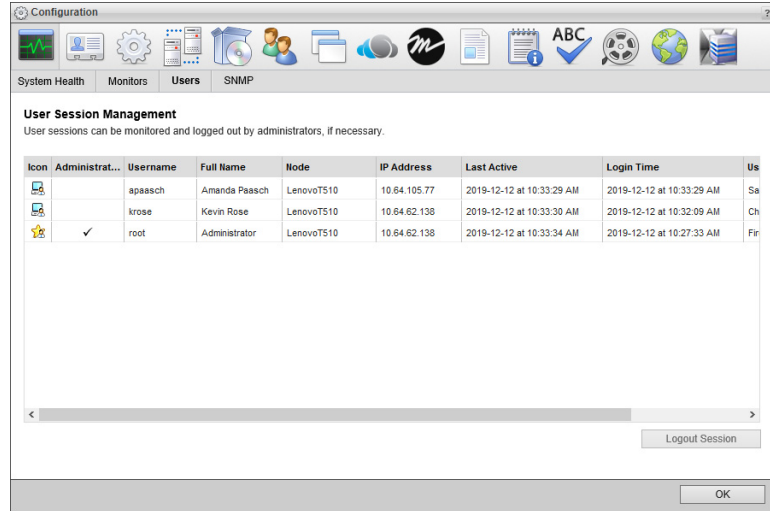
Configuration

?

ABC

System Health | Monitors | Users | SNMP

**User Session Management**

User sessions can be monitored and logged out by administrators, if necessary.

| Icon | Administrat... | Username | Full Name | Node | IP Address | Last Active | Login Time | Us |
|---|---|---|---|---|---|---|---|---|
| | | apaasch | Amanda Paasch | LenovoT510 | 10.64.105.77 | 2019-12-12 at 10:33:29 AM | 2019-12-12 at 10:33:29 AM | Sa |
| | | krose | Kevin Rose | LenovoT510 | 10.64.62.138 | 2019-12-12 at 10:33:30 AM | 2019-12-12 at 10:32:09 AM | Ch |
| | ✓ | root | Administrator | LenovoT510 | 10.64.62.138 | 2019-12-12 at 10:33:34 AM | 2019-12-12 at 10:27:33 AM | Fir |

Logout Session

OK